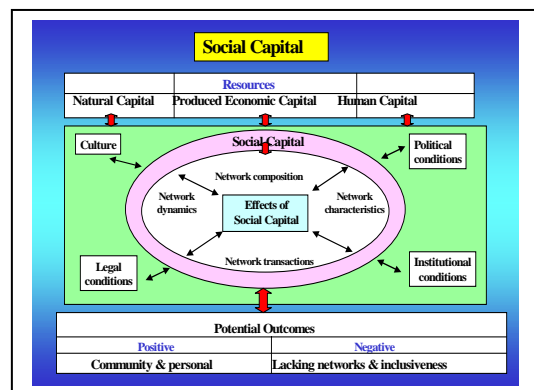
Social Capital

Resources

Natural Capital

Produced Economic Capital

Human Capital

Social Capital

Culture

Political conditions

Network composition

Network dynamics

Effects of Social Capital

Network characteristics

Network transactions

Legal conditions

Institutional conditions

Potential Outcomes

| Positive | Negative |
|---|---|
| Community & personal | Lacking networks & inclusiveness |